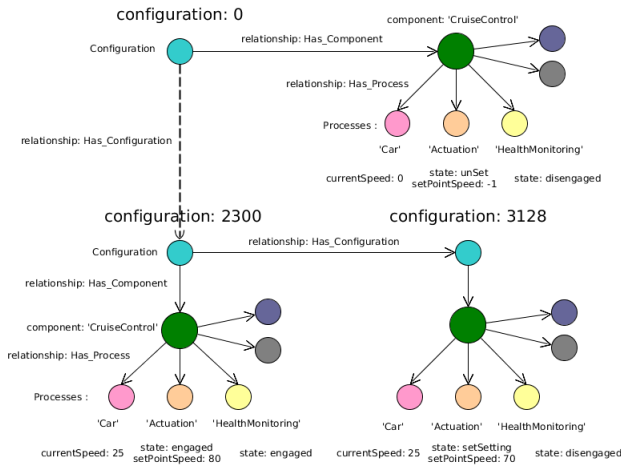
configuration: 0

Configuration

relationship: Has_Component

component: 'CruiseControl'

relationship: Has_Process

Processes :

'Car'

'Actuation'

'HealthMonitoring'

currentSpeed: 0

state: unSet
setPointSpeed: -1

state: disengaged

relationship: Has_Configuration

configuration: 2300

configuration: 3128

Configuration

relationship: Has_Configuration

relationship: Has_Component

component: 'CruiseControl'

relationship: Has_Process

Processes :

'Car'

'Actuation'

'HealthMonitoring'

'Car'

'Actuation'

'HealthMonitoring'

currentSpeed: 25

state: engaged
setPointSpeed: 80

state: engaged

currentSpeed: 25

state: setSetting
setPointSpeed: 70

state: disengaged